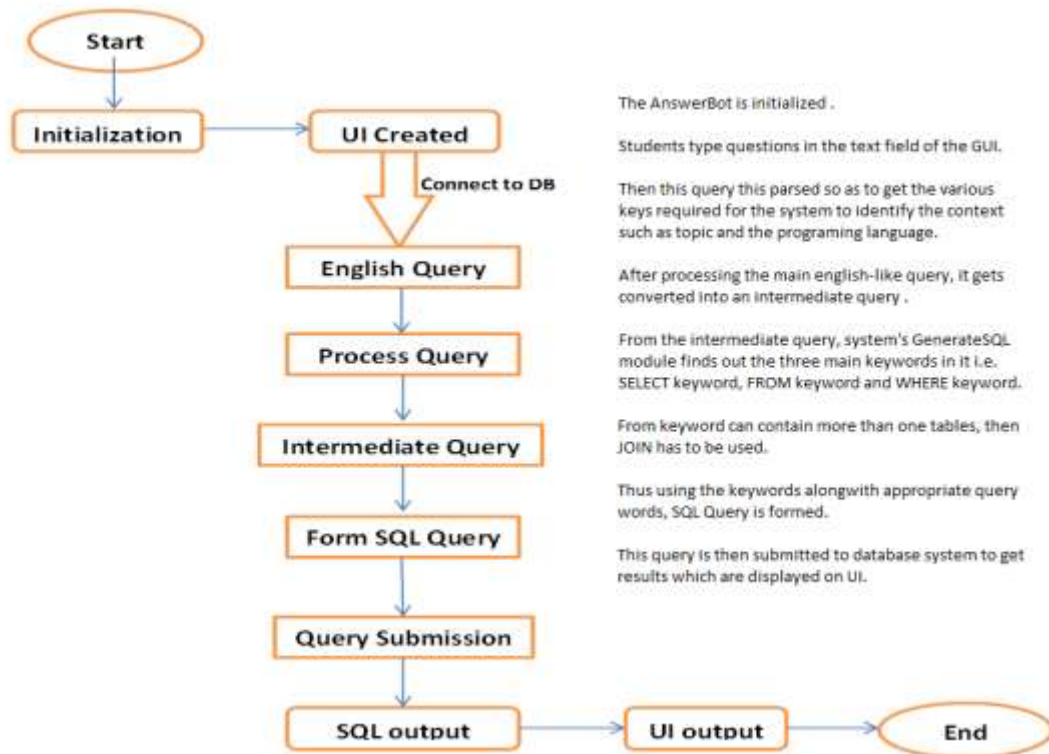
Start

Initialization

UI Created

Connect to DB

English Query

Process Query

Intermediate Query

Form SQL Query

Query Submission

SQL output

UI output

End

The AnswerBot is initialized .

Students type questions in the text field of the GUI.

Then this query this parsed so as to get the various keys required for the system to identify the context such as topic and the programing language.

After processing the main english-like query, it gets converted into an intermediate query .

From the intermediate query, system's GenerateSQL module finds out the three main keywords in it i.e. SELECT keyword, FROM keyword and WHERE keyword.

From keyword can contain more than one tables, then JOIN has to be used.

Thus using the keywords alongwith appropriate query words, SQL Query is formed.

This query is then submitted to database system to get results which are displayed on UI.